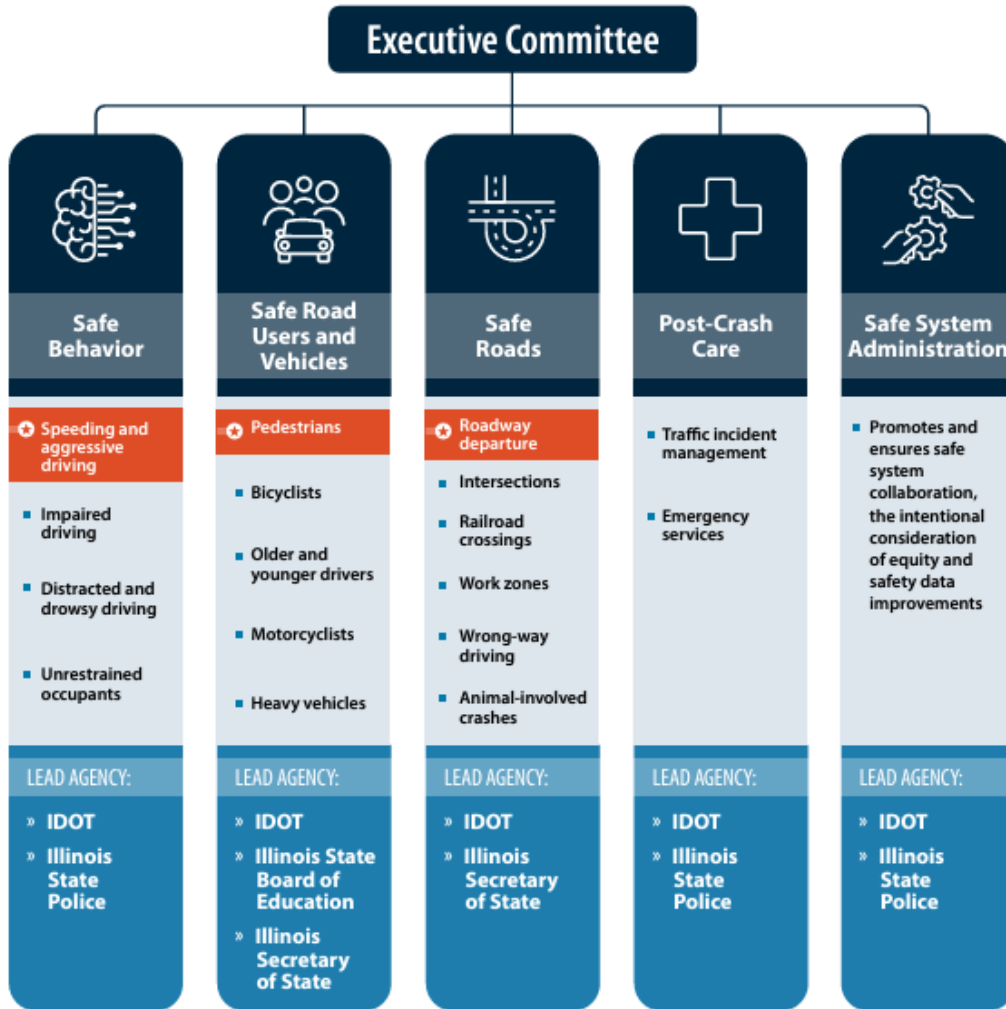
Executive Committee

Safe Behavior

Speeding and aggressive driving

Impaired driving

Distracted and drowsy driving

Unrestrained occupants

LEAD AGENCY:

» IDOT

» Illinois State Police

Safe Road Users and Vehicles

Pedestrians

Bicyclists

Older and younger drivers

Motorcyclists

Heavy vehicles

LEAD AGENCY:

» IDOT

» Illinois State Board of Education

» Illinois Secretary of State

Safe Roads

Roadway departure

Intersections

Railroad crossings

Work zones

Wrong-way driving

Animal-involved crashes

LEAD AGENCY:

» IDOT

» Illinois Secretary of State

Post-Crash Care

Traffic incident management

Emergency services

LEAD AGENCY:

» IDOT

» Illinois State Police

Safe System Administration

Promotes and ensures safe system collaboration, the intentional consideration of equity and safety data improvements

LEAD AGENCY:

» IDOT

» Illinois State Police